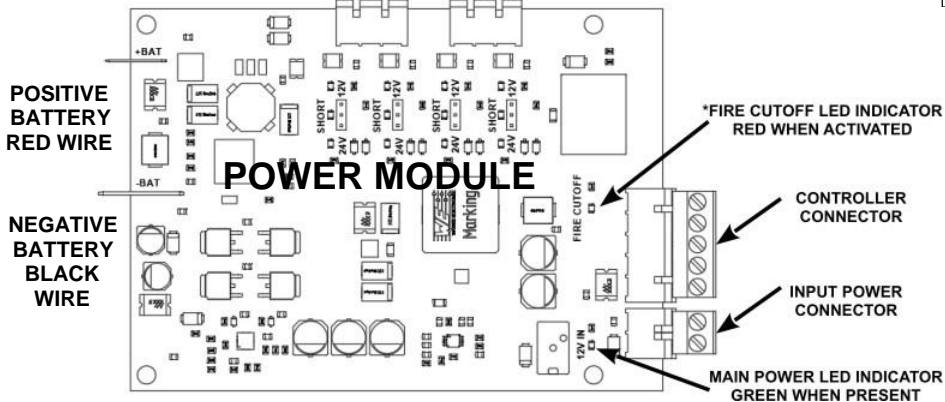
+BAT

POSITIVE BATTERY RED WIRE

-BAT

NEGATIVE BATTERY BLACK WIRE

SHORT 12V 24V

SHORT 12V 24V

SHORT 12V 24V

SHORT 12V 24V

POWER MODULE

Marking

FIRE CUTOFF

12V IN

*FIRE CUTOFF LED INDICATOR RED WHEN ACTIVATED

CONTROLLER CONNECTOR

INPUT POWER CONNECTOR

MAIN POWER LED INDICATOR GREEN WHEN PRESENT